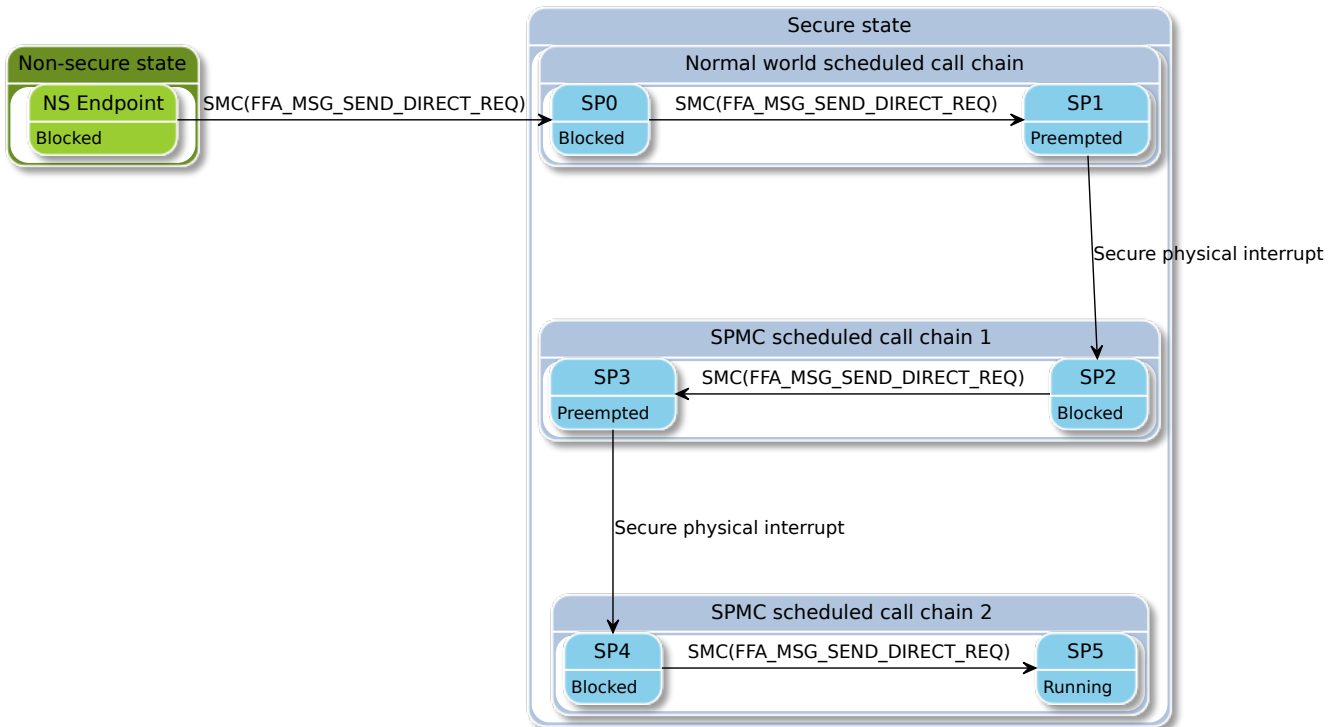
Non-secure state

NS Endpoint
Blocked

SMC(FFA_MSG_SEND_DIRECT_REQ)

Secure state

Normal world scheduled call chain

SP0
Blocked

SMC(FFA_MSG_SEND_DIRECT_REQ)

SP1
Preempted

Secure physical interrupt

SPMC scheduled call chain 1

SP3
Preempted

SMC(FFA_MSG_SEND_DIRECT_REQ)

SP2
Blocked

Secure physical interrupt

SPMC scheduled call chain 2

SP4
Blocked

SMC(FFA_MSG_SEND_DIRECT_REQ)

SP5
Running